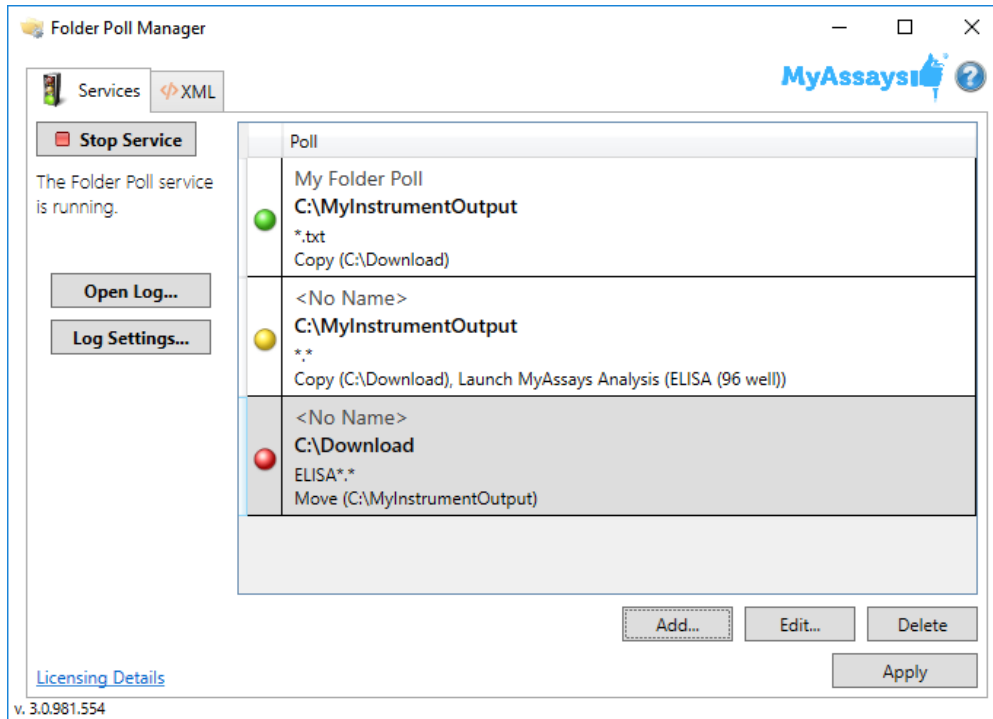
Folder Poll Manager

Services
XML

MyAssays

Stop Service

The Folder Poll service is running.

Open Log...

Log Settings...

Poll

My Folder Poll
C:\MyInstrumentOutput
*.txt
Copy (C:\Download)

<No Name>
C:\MyInstrumentOutput
*.*
Copy (C:\Download), Launch MyAssays Analysis (ELISA (96 well))

<No Name>
C:\Download
ELISA*.*
Move (C:\MyInstrumentOutput)

Add...
Edit...
Delete
Apply

Licensing Details

v. 3.0.981.554